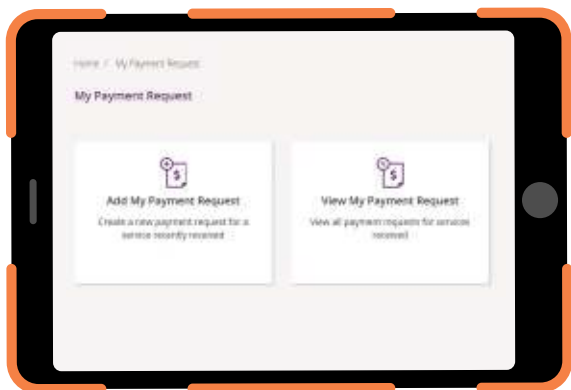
Home / My Payment Request

My Payment Request

Add My Payment Request

Create a new payment request for a service recently received

View My Payment Request

View all payment requests for services received